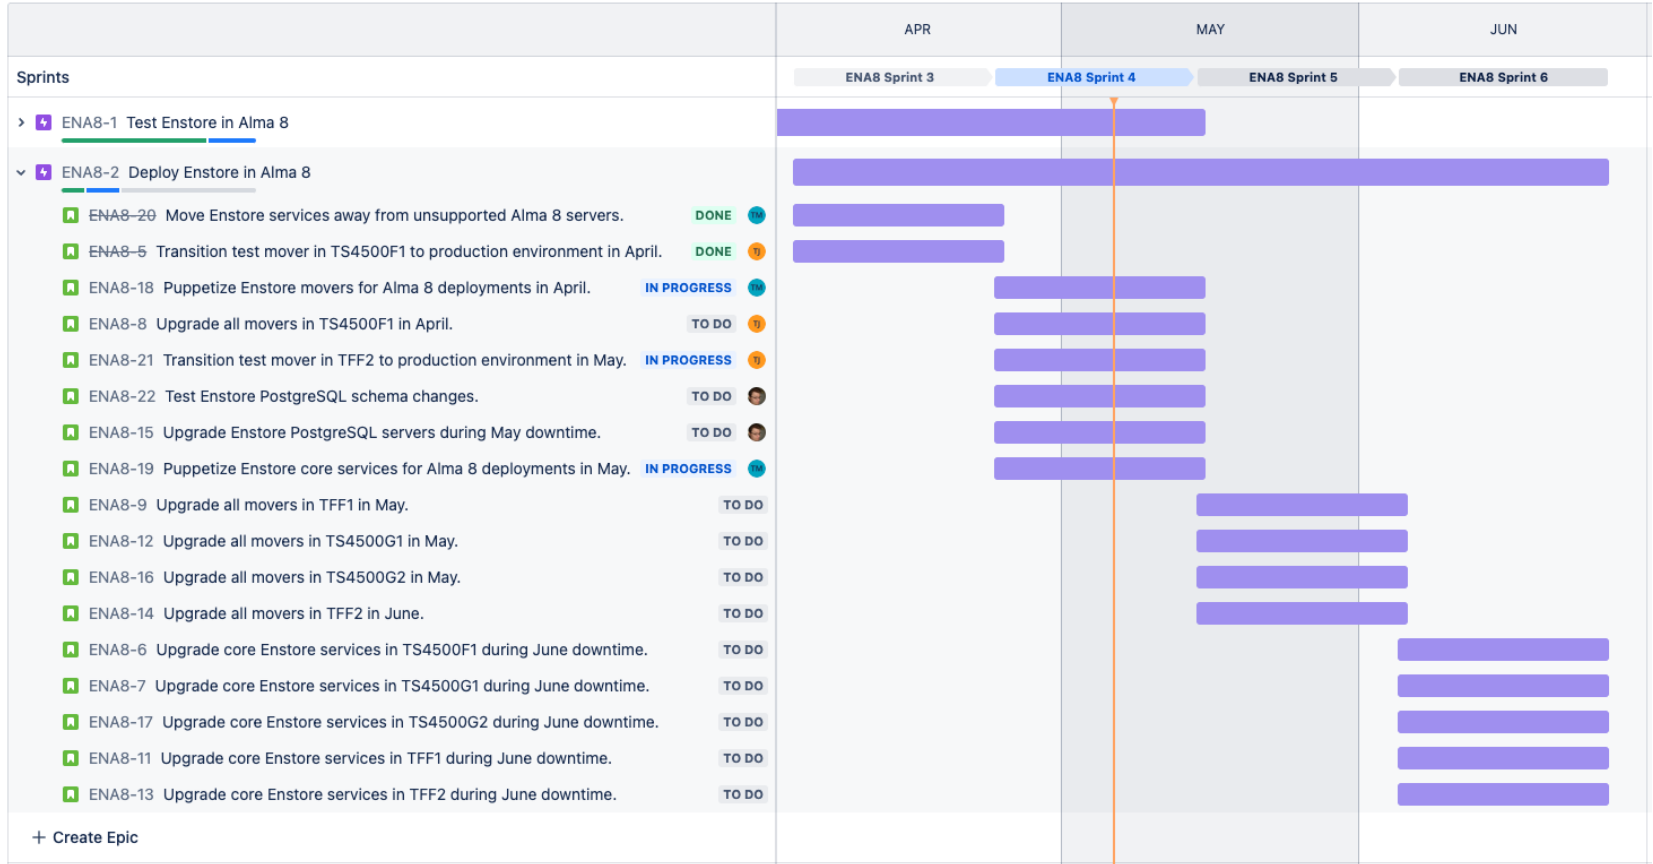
APR MAY JUN

Sprints

ENA8 Sprint 3 ENA8 Sprint 4 ENA8 Sprint 5 ENA8 Sprint 6

ENA8-1 Test Enstore in Alma 8

ENA8-2 Deploy Enstore in Alma 8

ENA8-20 Move Enstore services away from unsupported Alma 8 servers. DONE TM

ENA8-5 Transition test mover in TS4500F1 to production environment in April. DONE TJ

ENA8-18 Puppetize Enstore movers for Alma 8 deployments in April. IN PROGRESS TM

ENA8-8 Upgrade all movers in TS4500F1 in April. TO DO TJ

ENA8-21 Transition test mover in TFF2 to production environment in May. IN PROGRESS TJ

ENA8-22 Test Enstore PostgreSQL schema changes. TO DO

ENA8-15 Upgrade Enstore PostgreSQL servers during May downtime. TO DO

ENA8-19 Puppetize Enstore core services for Alma 8 deployments in May. IN PROGRESS TM

ENA8-9 Upgrade all movers in TFF1 in May. TO DO

ENA8-12 Upgrade all movers in TS4500G1 in May. TO DO

ENA8-16 Upgrade all movers in TS4500G2 in May. TO DO

ENA8-14 Upgrade all movers in TFF2 in June. TO DO

ENA8-6 Upgrade core Enstore services in TS4500F1 during June downtime. TO DO

ENA8-7 Upgrade core Enstore services in TS4500G1 during June downtime. TO DO

ENA8-17 Upgrade core Enstore services in TS4500G2 during June downtime. TO DO

ENA8-11 Upgrade core Enstore services in TFF1 during June downtime. TO DO

ENA8-13 Upgrade core Enstore services in TFF2 during June downtime. TO DO

+ Create Epic